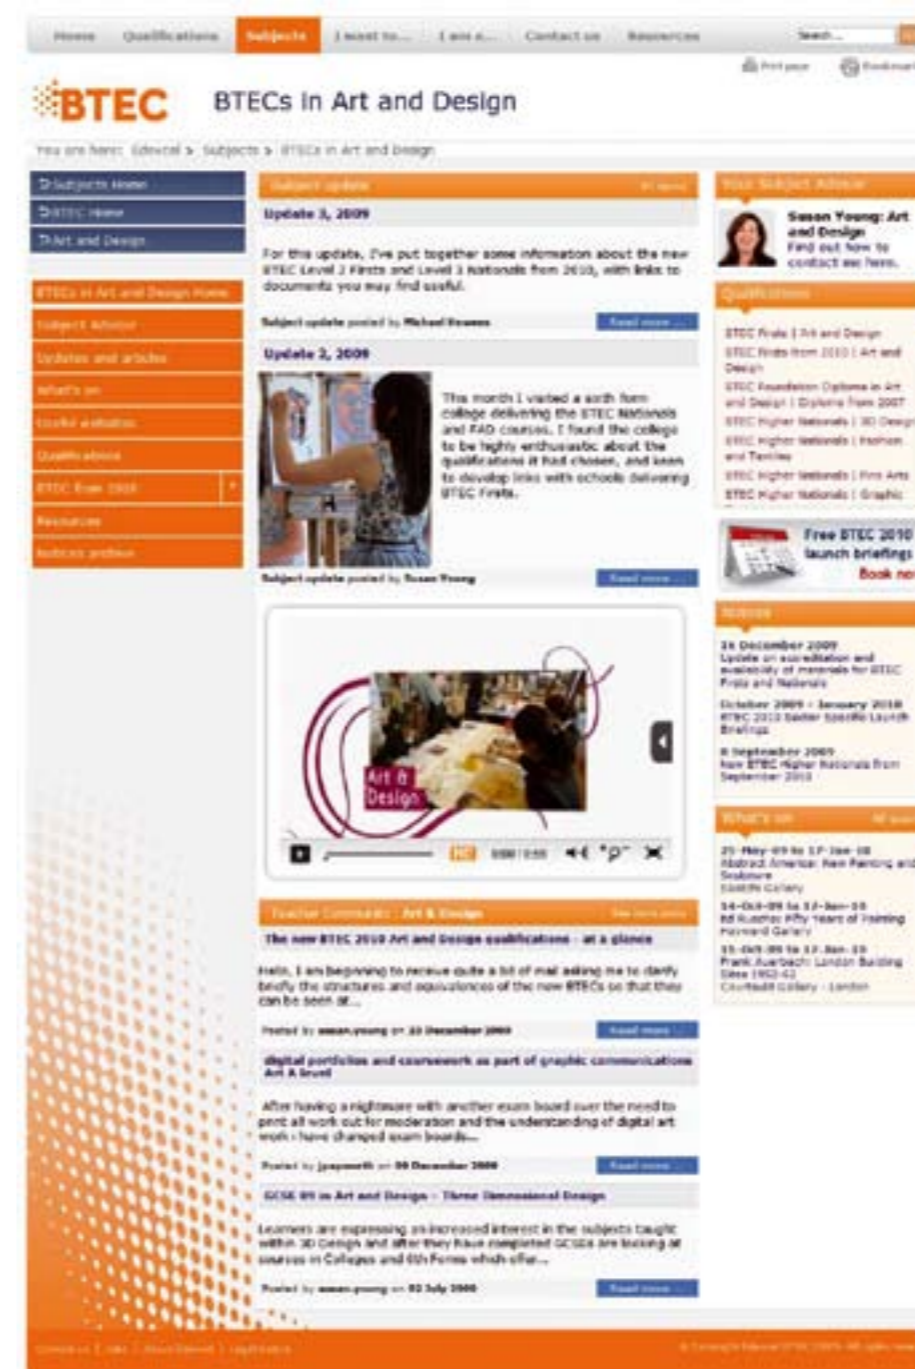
Home Qualifications Subjects I want to... I am a... Contact us Resources Search...

Print page Bookmark

BTEC BTECs in Art and Design

You are here: Edexcel > Subjects > BTECs in Art and Design

Subjects Home
BTEC Home
Art and Design

BTECs in Art and Design Home
Subject Advisor
Updates and articles
What's on
Useful websites
Qualifications
BTEC from 2010
Resources
Subject preview

Subject update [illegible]

Update 3, 2009

For this update, I've put together some information about the new BTEC Level 2 Firsts and Level 3 Nationals from 2010, with links to documents you may find useful.

Subject update posted by Michael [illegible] Read more ...

Update 2, 2009

This month I visited a sixth form college delivering the BTEC Nationals and FAD courses. I found the college to be highly enthusiastic about the qualifications it had chosen, and keen to develop links with schools delivering BTEC Firsts.

Subject update posted by Susan Young Read more ...

Art & Design

HD 0:00 / 0:00

Teacher Community : Art & Design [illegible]

The new BTEC 2010 Art and Design qualifications - at a glance

Hello, I am beginning to receive quite a bit of mail asking me to clarify briefly the structures and equivalences of the new BTECs so that they can be seen at...

Posted by susan.young on 22 December 2009 Read more ...

digital portfolios and coursework as part of graphic communications Art A level

After having a nightmare with another exam board over the need to print all work out for moderation and the understanding of digital art work - have changed exam boards...

Posted by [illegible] on 09 December 2009 Read more ...

GCSE 09 in Art and Design - Three Dimensional Design

Learners are expressing an increased interest in the subjects taught within 3D Design and after they have completed GCSEs are looking at courses in Colleges and 6th Forms which offer...

Posted by susan.young on 02 July 2009 Read more ...

Your Subject Advisor

Susan Young: Art and Design
Find out how to contact me here.

Qualifications

BTEC Firsts | Art and Design
BTEC Firsts from 2010 | Art and Design
BTEC Foundation Diploma in Art and Design | Diploma from 2007
BTEC Higher Nationals | 3D Design
BTEC Higher Nationals | Fashion and Textiles
BTEC Higher Nationals | Fine Arts
BTEC Higher Nationals | Graphic

Free BTEC 2010 launch briefings Book no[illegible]

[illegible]

16 December 2009
Update on accreditation and availability of materials for BTEC Firsts and Nationals

October 2009 - January 2010
BTEC 2010 Sector Specific Launch Briefings

8 September 2009
New BTEC Higher Nationals from September 2010

What's on

25-May-09 to 17-Jan-10
Abstract America: New Painting and Sculpture
Saatchi Gallery

14-Oct-09 to 17-Jan-10
Ed Ruscha: Fifty Years of Painting
Hayward Gallery

15-Oct-09 to 17-Jan-10
Frank Auerbach: London Building Sites 1952-62
Courtauld Gallery - London

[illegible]